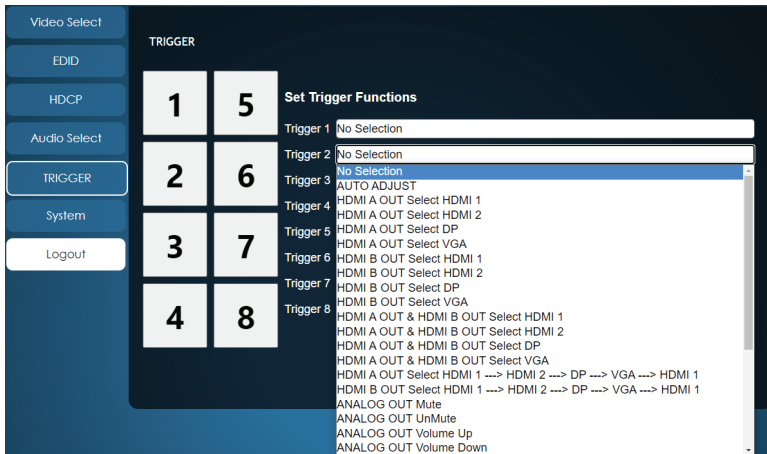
Video Select
EDID
HDCP
Audio Select
TRIGGER
System
Logout

TRIGGER

1
5
2
6
3
7
4
8

Set Trigger Functions

Trigger 1 No Selection
Trigger 2 No Selection
Trigger 3
Trigger 4
Trigger 5
Trigger 6
Trigger 7
Trigger 8

No Selection
AUTO ADJUST
HDMI A OUT Select HDMI 1
HDMI A OUT Select HDMI 2
HDMI A OUT Select DP
HDMI A OUT Select VGA
HDMI B OUT Select HDMI 1
HDMI B OUT Select HDMI 2
HDMI B OUT Select DP
HDMI B OUT Select VGA
HDMI A OUT & HDMI B OUT Select HDMI 1
HDMI A OUT & HDMI B OUT Select HDMI 2
HDMI A OUT & HDMI B OUT Select DP
HDMI A OUT & HDMI B OUT Select VGA
HDMI A OUT Select HDMI 1 ---> HDMI 2 ---> DP ---> VGA ---> HDMI 1
HDMI B OUT Select HDMI 1 ---> HDMI 2 ---> DP ---> VGA ---> HDMI 1
ANALOG OUT Mute
ANALOG OUT UnMute
ANALOG OUT Volume Up
ANALOG OUT Volume Down